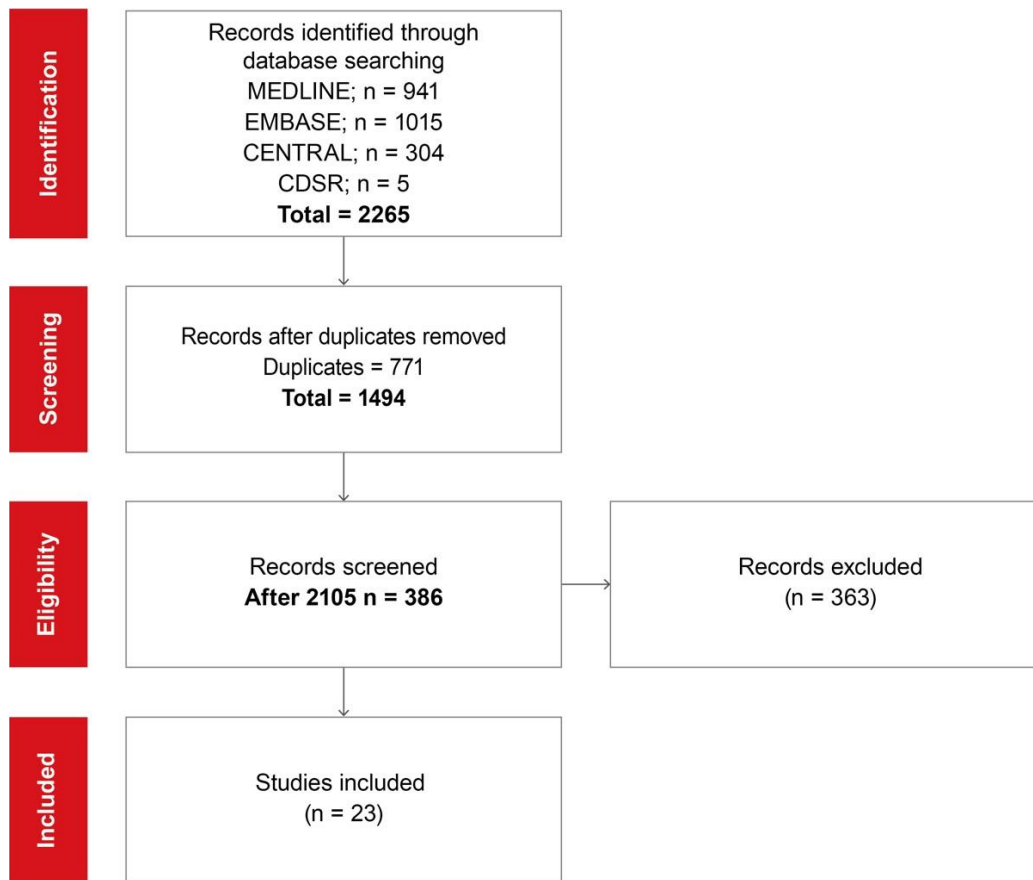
Identification

Records identified through database searching
MEDLINE; n = 941
EMBASE; n = 1015
CENTRAL; n = 304
CDSR; n = 5
**Total = 2265**

Screening

Records after duplicates removed
Duplicates = 771
**Total = 1494**

Eligibility

Records screened
**After 2105 n = 386**

Records excluded
(n = 363)

Included

Studies included
(n = 23)